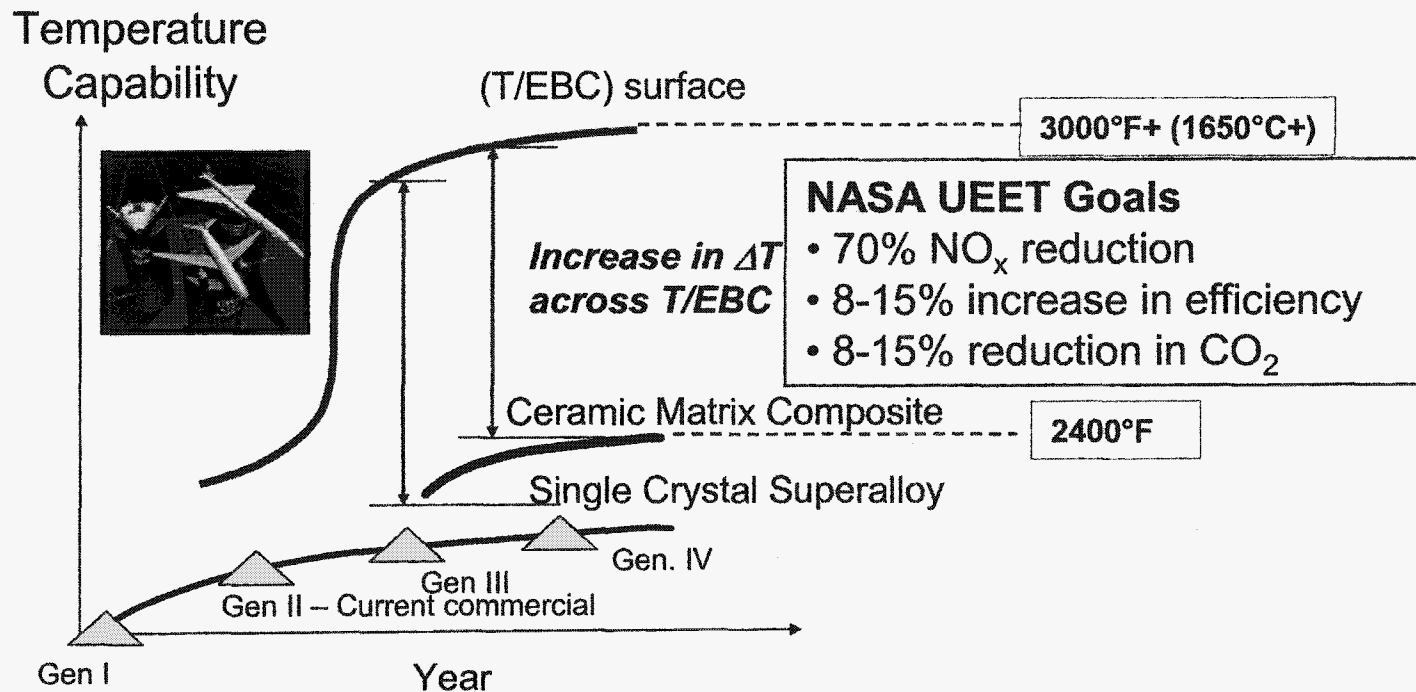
Temperature Capability

(T/EBC) surface

3000°F+ (1650°C+)

NASA UEET Goals
• 70% $NO_x$ reduction
• 8-15% increase in efficiency
• 8-15% reduction in $CO_2$

Increase in $\Delta T$ across T/EBC

Ceramic Matrix Composite

2400°F

Single Crystal Superalloy

Gen. IV

Gen III

Gen II -- Current commercial

Gen I

Year